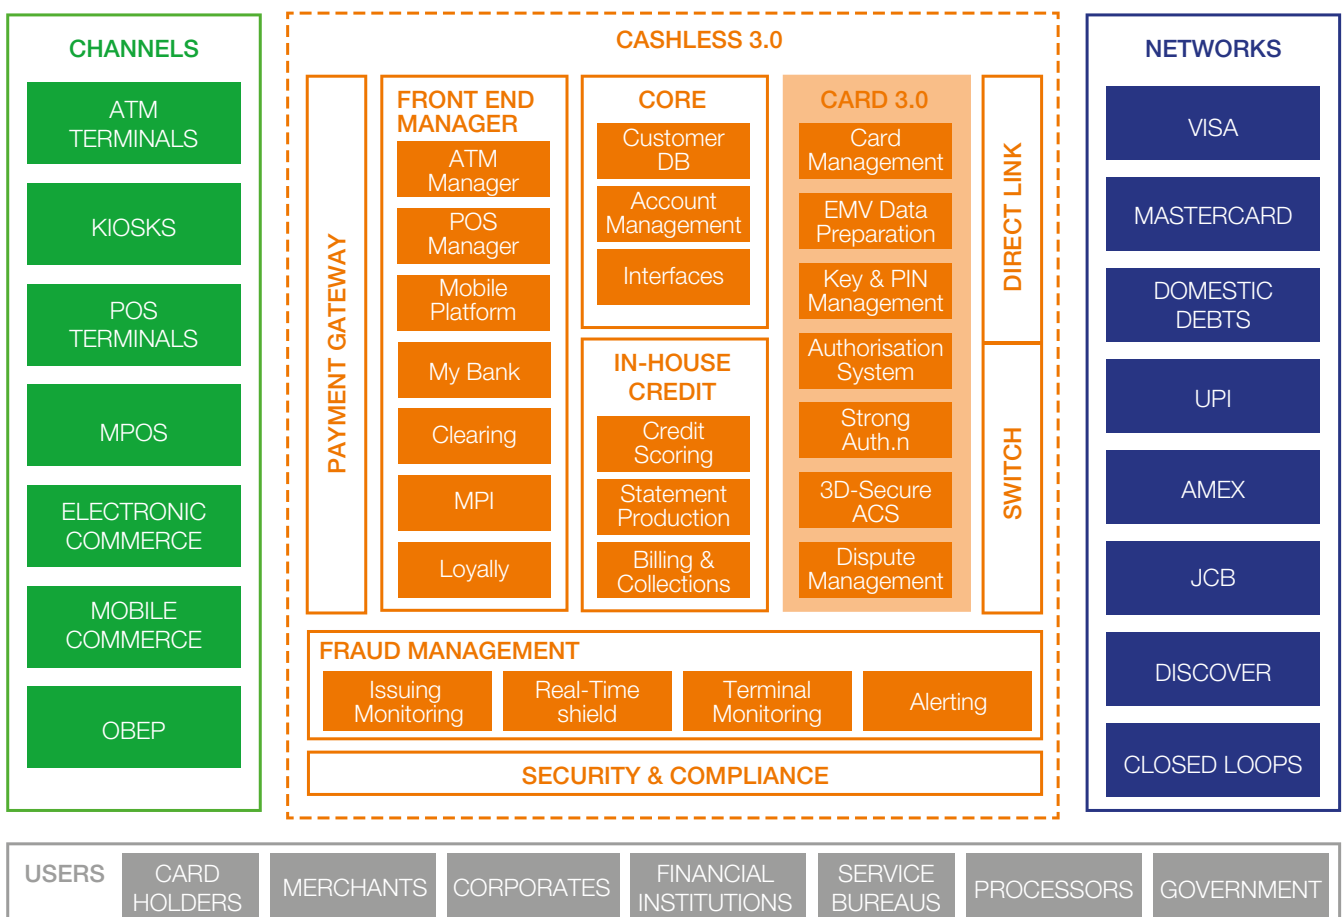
CHANNELS

ATM TERMINALS

KIOSKS

POS TERMINALS

MPOS

ELECTRONIC COMMERCE

MOBILE COMMERCE

OBEP

CASHLESS 3.0

PAYMENT GATEWAY

FRONT END MANAGER

ATM Manager

POS Manager

Mobile Platform

My Bank

Clearing

MPI

Loyally

CORE

Customer DB

Account Management

Interfaces

IN-HOUSE CREDIT

Credit Scoring

Statement Production

Billing & Collections

CARD 3.0

Card Management

EMV Data Preparation

Key & PIN Management

Authorisation System

Strong Auth.n

3D-Secure ACS

Dispute Management

DIRECT LINK

SWITCH

FRAUD MANAGEMENT

Issuing Monitoring

Real-Time shield

Terminal Monitoring

Alerting

SECURITY & COMPLIANCE

NETWORKS

VISA

MASTERCARD

DOMESTIC DEBTS

UPI

AMEX

JCB

DISCOVER

CLOSED LOOPS

USERS

CARD HOLDERS

MERCHANTS

CORPORATES

FINANCIAL INSTITUTIONS

SERVICE BUREAUS

PROCESSORS

GOVERNMENT